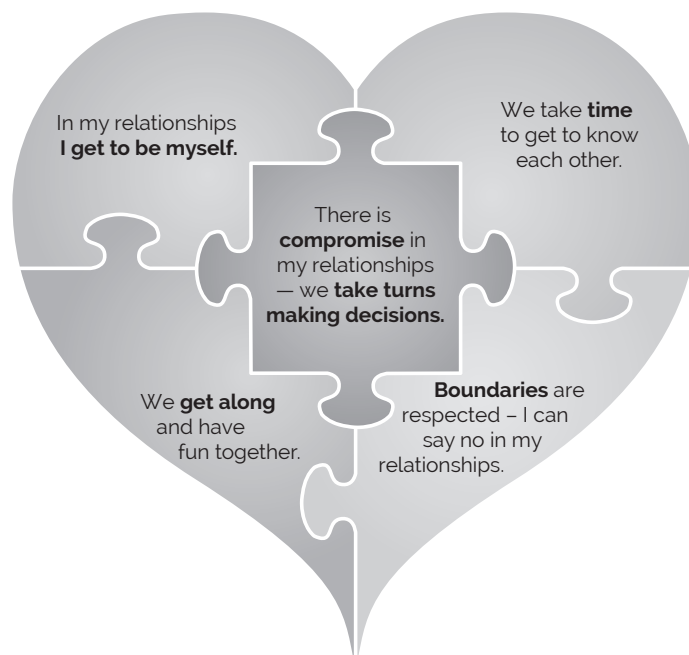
In my relationships **I get to be myself.**

We take **time** to get to know each other.

There is **compromise** in my relationships — we **take turns making decisions.**

We **get along** and have fun together.

**Boundaries** are respected – I can say no in my relationships.